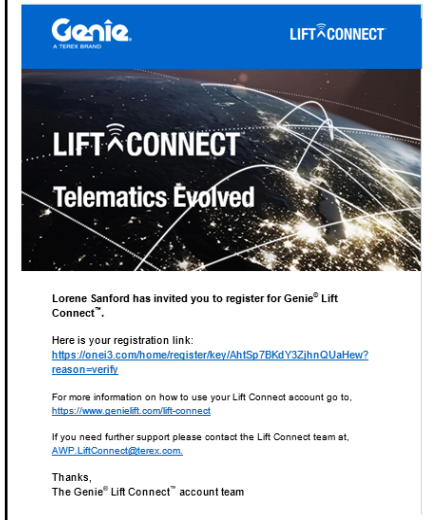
Genie
A TEREX BRAND

LIFT CONNECT

LIFT CONNECT

Telematics Evolved

Lorene Sanford has invited you to register for Genie® Lift Connect™.

Here is your registration link:
https://onei3.com/home/register/key/AhtSp7BKdY3ZjhnQUaHew?reason=verify

For more information on how to use your Lift Connect account go to, https://www.genielift.com/lift-connect

If you need further support please contact the Lift Connect team at, AWP.LiftConnect@terex.com.

Thanks,
The Genie® Lift Connect™ account team